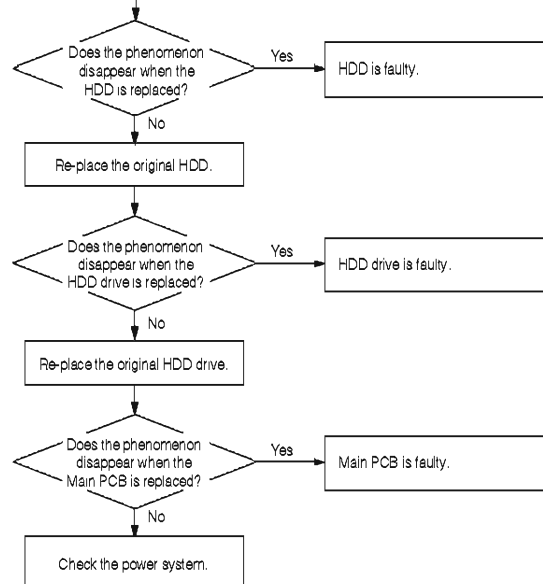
Does the phenomenon disappear when the HDD is replaced?

Yes

HDD is faulty.

No

Re-place the original HDD.

Does the phenomenon disappear when the HDD drive is replaced?

Yes

HDD drive is faulty.

No

Re-place the original HDD drive.

Does the phenomenon disappear when the Main PCB is replaced?

Yes

Main PCB is faulty.

No

Check the power system.